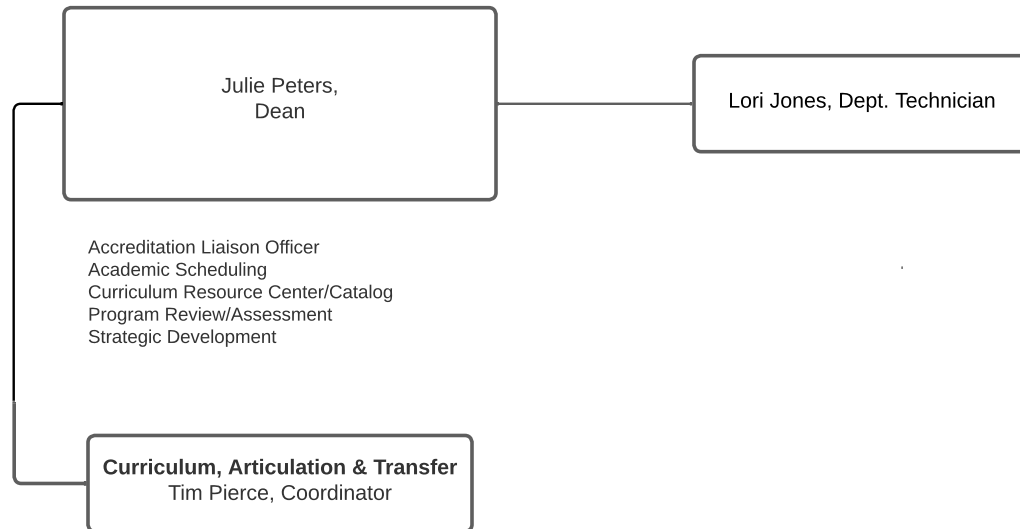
Julie Peters,
Dean

Lori Jones, Dept. Technician

Accreditation Liaison Officer
Academic Scheduling
Curriculum Resource Center/Catalog
Program Review/Assessment
Strategic Development

Curriculum, Articulation & Transfer
Tim Pierce, Coordinator